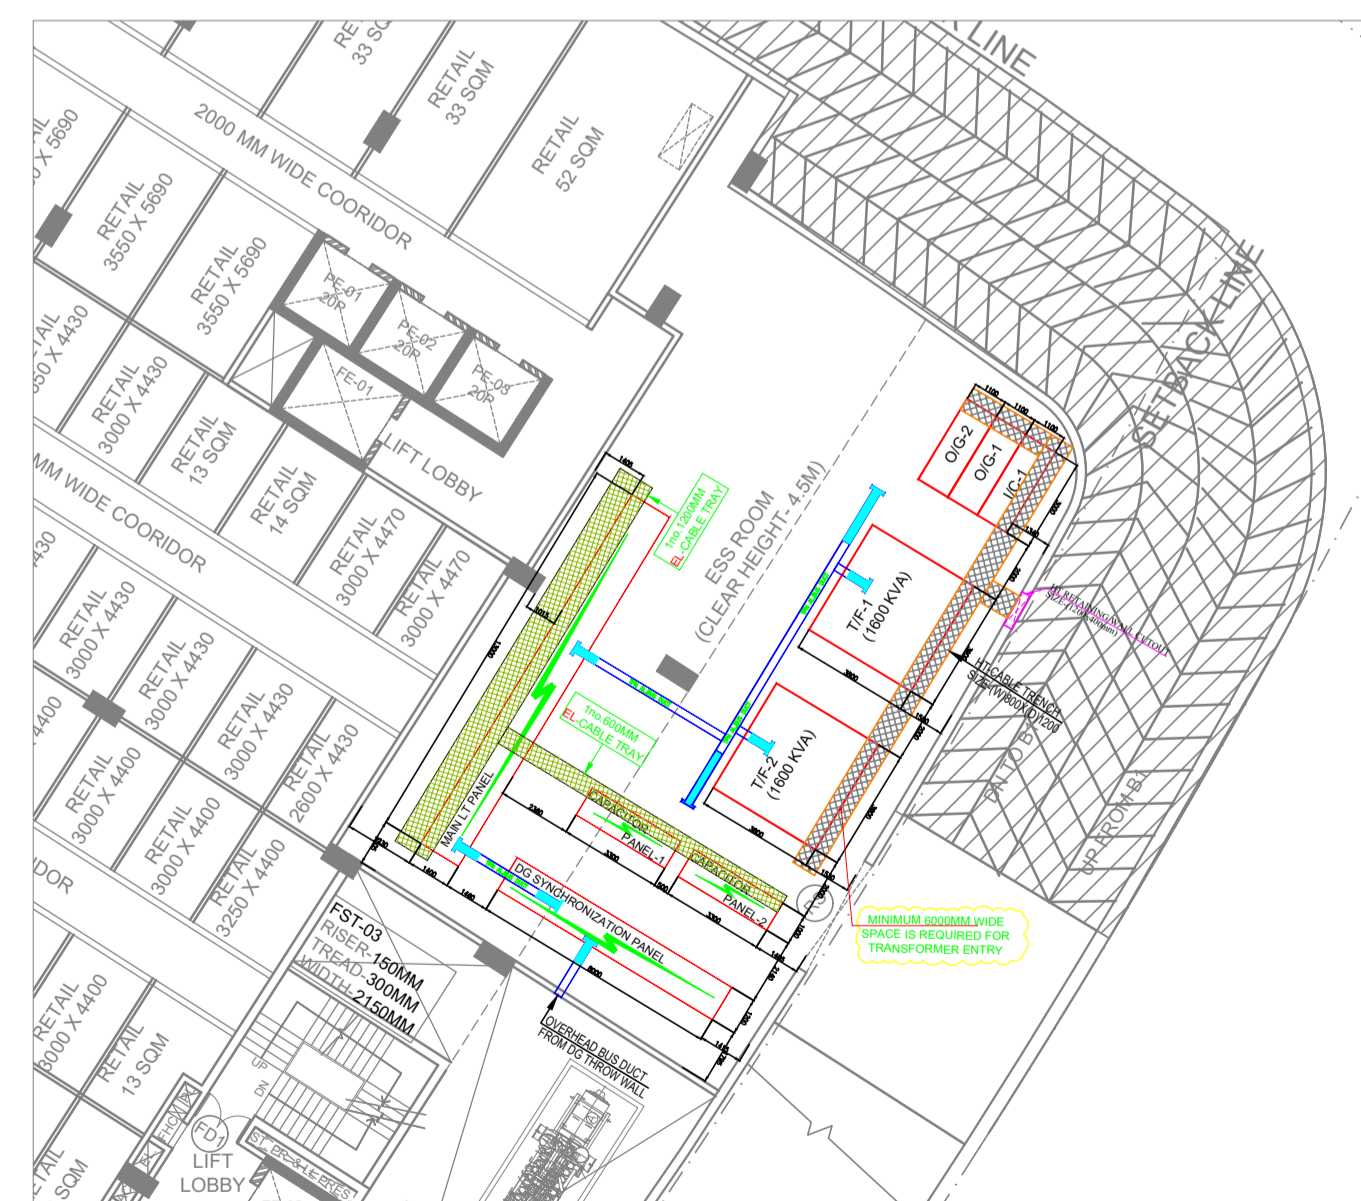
RE 33 SQ
RETAIL 33 SQM
RETAIL 52 SQM
LINE
X 5690
2000 MM WIDE COORIDOR
RETAIL 3550 X 5690
RETAIL 3550 X 5690
PE-01 20P
PE-02 20P
PE-03 20P
FE-01
LIFT LOBBY
50 X 4430
RETAIL 3000 X 4430
RETAIL 13 SQM
RETAIL 14 SQM
RETAIL 3000 X 4470
RETAIL 3000 X 4470
MM WIDE COORIDOR
430
RETAIL 3000 X 4430
RETAIL 3000 X 4430
RETAIL 3000 X 4430
RETAIL 2600 X 4430
4400
RETAIL 3000 X 4400
RETAIL 3000 X 4400
RETAIL 3250 X 4400
DOR
SETBACK LINE
1no.1200MM EL-CABLE TRAY
ESS ROOM (CLEAR HEIGHT- 4.5M)
O/G-2
O/G-1
I/C-1
T/F-1 (1600 KVA)
T/F-2 (1600 KVA)
HT CABLE TRENCH SIZE-(W)600X(D)1200
RETAINING WALL CUTOUT
1no.600MM EL-CABLE TRAY
MAIN LT PANEL
CAPACITOR PANEL-1
CAPACITOR PANEL-2
DG SYNCHRONIZATION PANEL
MINIMUM 6000MM WIDE SPACE IS REQUIRED FOR TRANSFORMER ENTRY
FST-03
RISER-150MM
TREAD-300MM
WIDTH-2150MM
OVERHEAD BUS DUCT FROM DG THROW WALL
RETAIL 3000 X 4400
RETAIL 13 SQM
FD1
LIFT LOBBY
ST. PR. & LE PRES
UP
DN
SQM